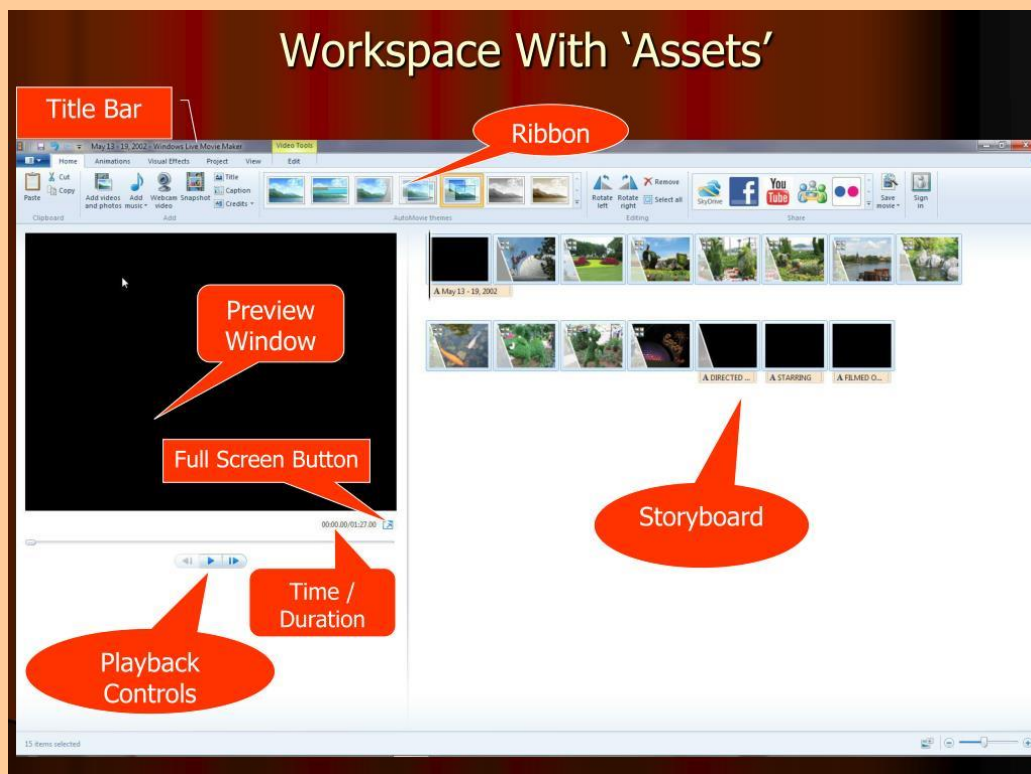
Workspace With 'Assets'

Title Bar

Ribbon

May 13 - 19, 2002 - Windows Live Movie Maker

Video Tools

Home Animations Visual Effects Project View Edit

Paste Cut Copy

Clipboard

Add videos and photos Add music Webcam video Snapshot Title Caption Credits

Add

AutoMovie themes

Rotate left Rotate right Remove Select all

Editing

SkyDrive You Tube

Share

Save movie Sign in

A May 13 - 19, 2002

A DIRECTED ... A STARRING A FILMED O...

Preview Window

Full Screen Button

00:00.00/01:27.00

Storyboard

Time / Duration

Playback Controls

15 items selected